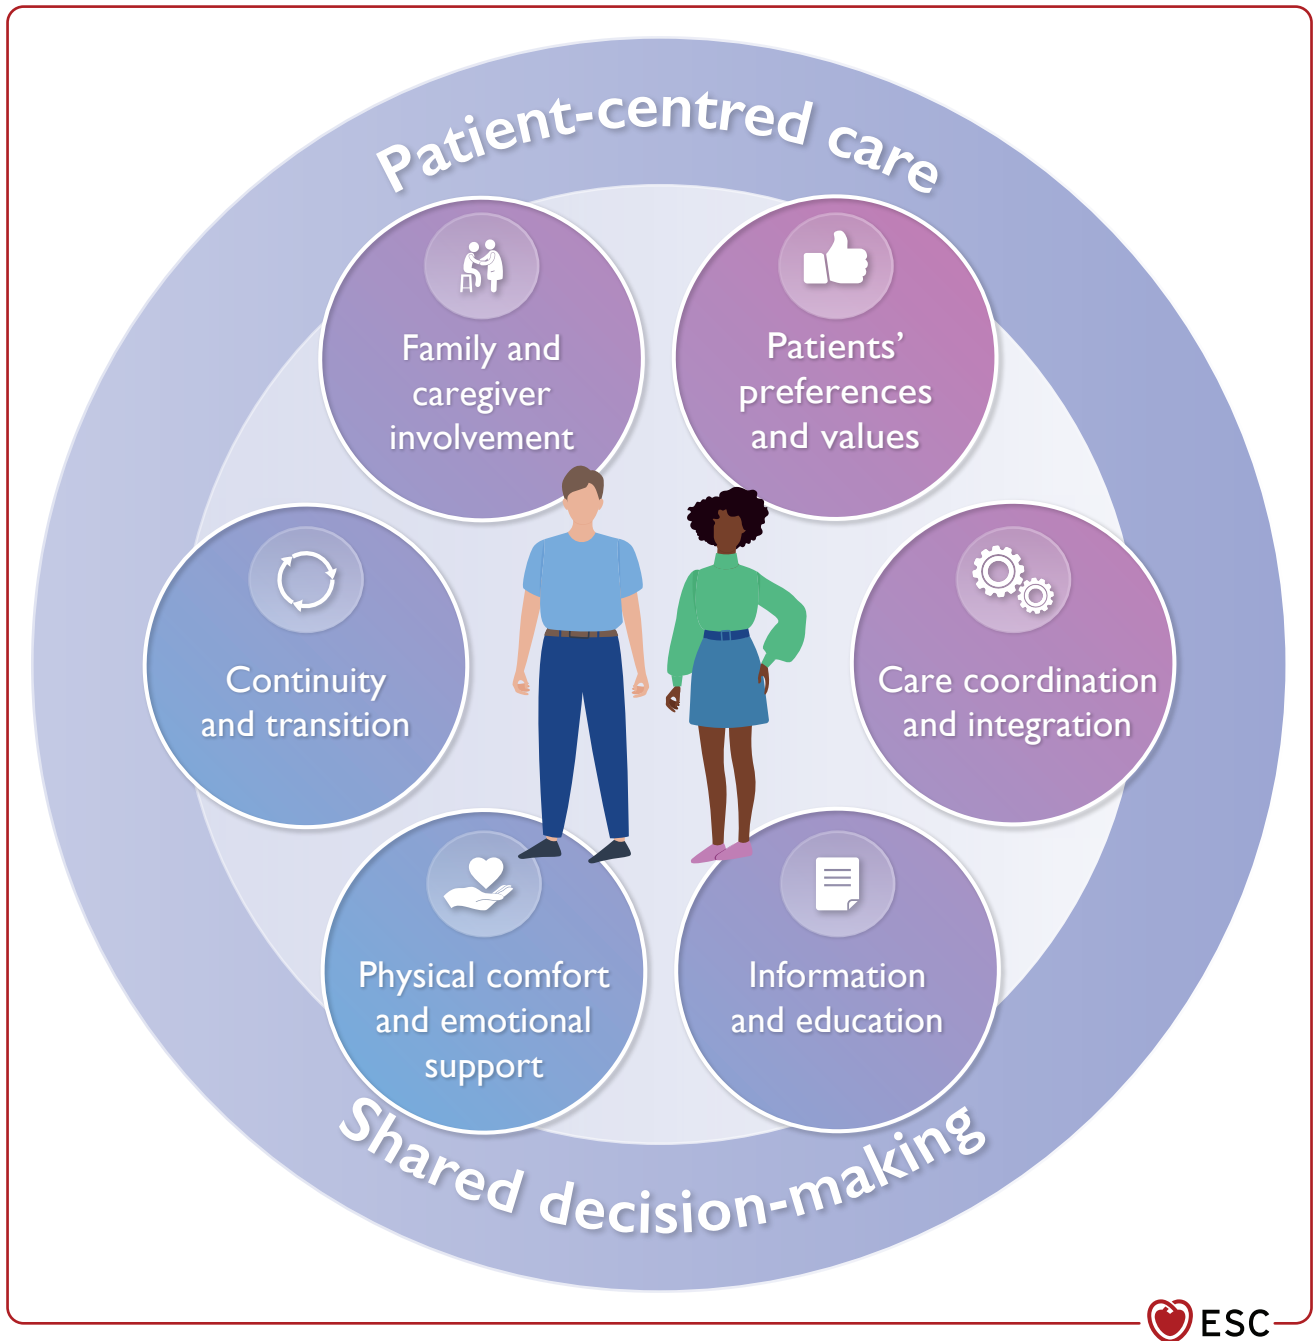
Patient-centred care

Family and caregiver involvement

Patients' preferences and values

Continuity and transition

Care coordination and integration

Physical comfort and emotional support

Information and education

Shared decision-making

ESC